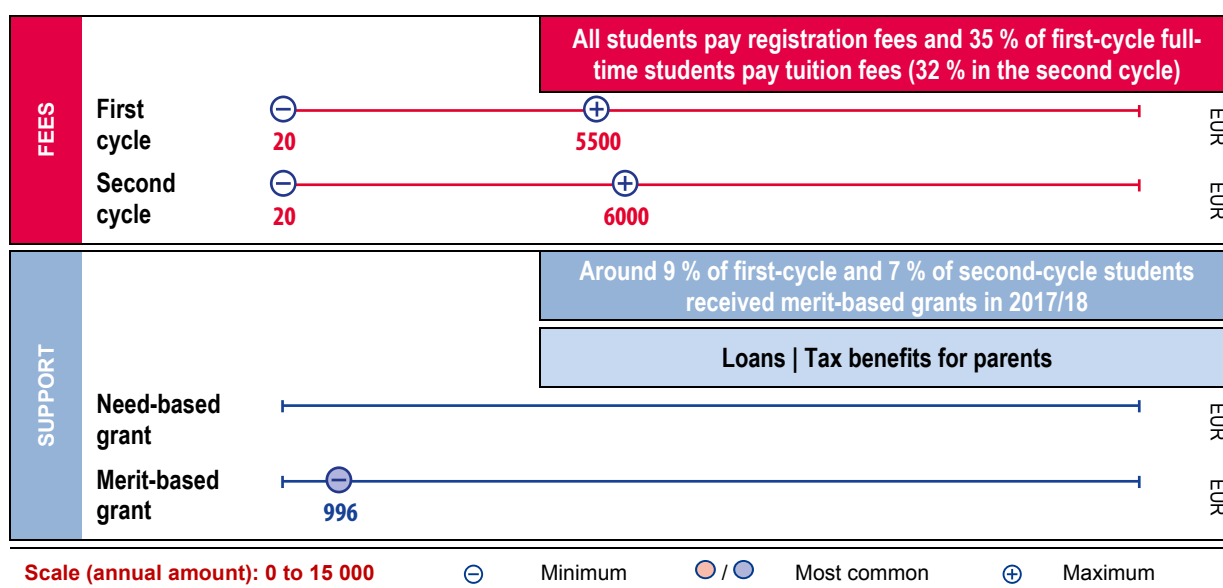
FEES

All students pay registration fees and 35 % of first-cycle full-time students pay tuition fees (32 % in the second cycle)

First cycle
20
5500
EUR

Second cycle
20
6000
EUR

SUPPORT

Around 9 % of first-cycle and 7 % of second-cycle students received merit-based grants in 2017/18

Loans | Tax benefits for parents

Need-based grant
EUR

Merit-based grant
996
EUR

Scale (annual amount): 0 to 15 000 ⊖ Minimum / Most common ⊕ Maximum